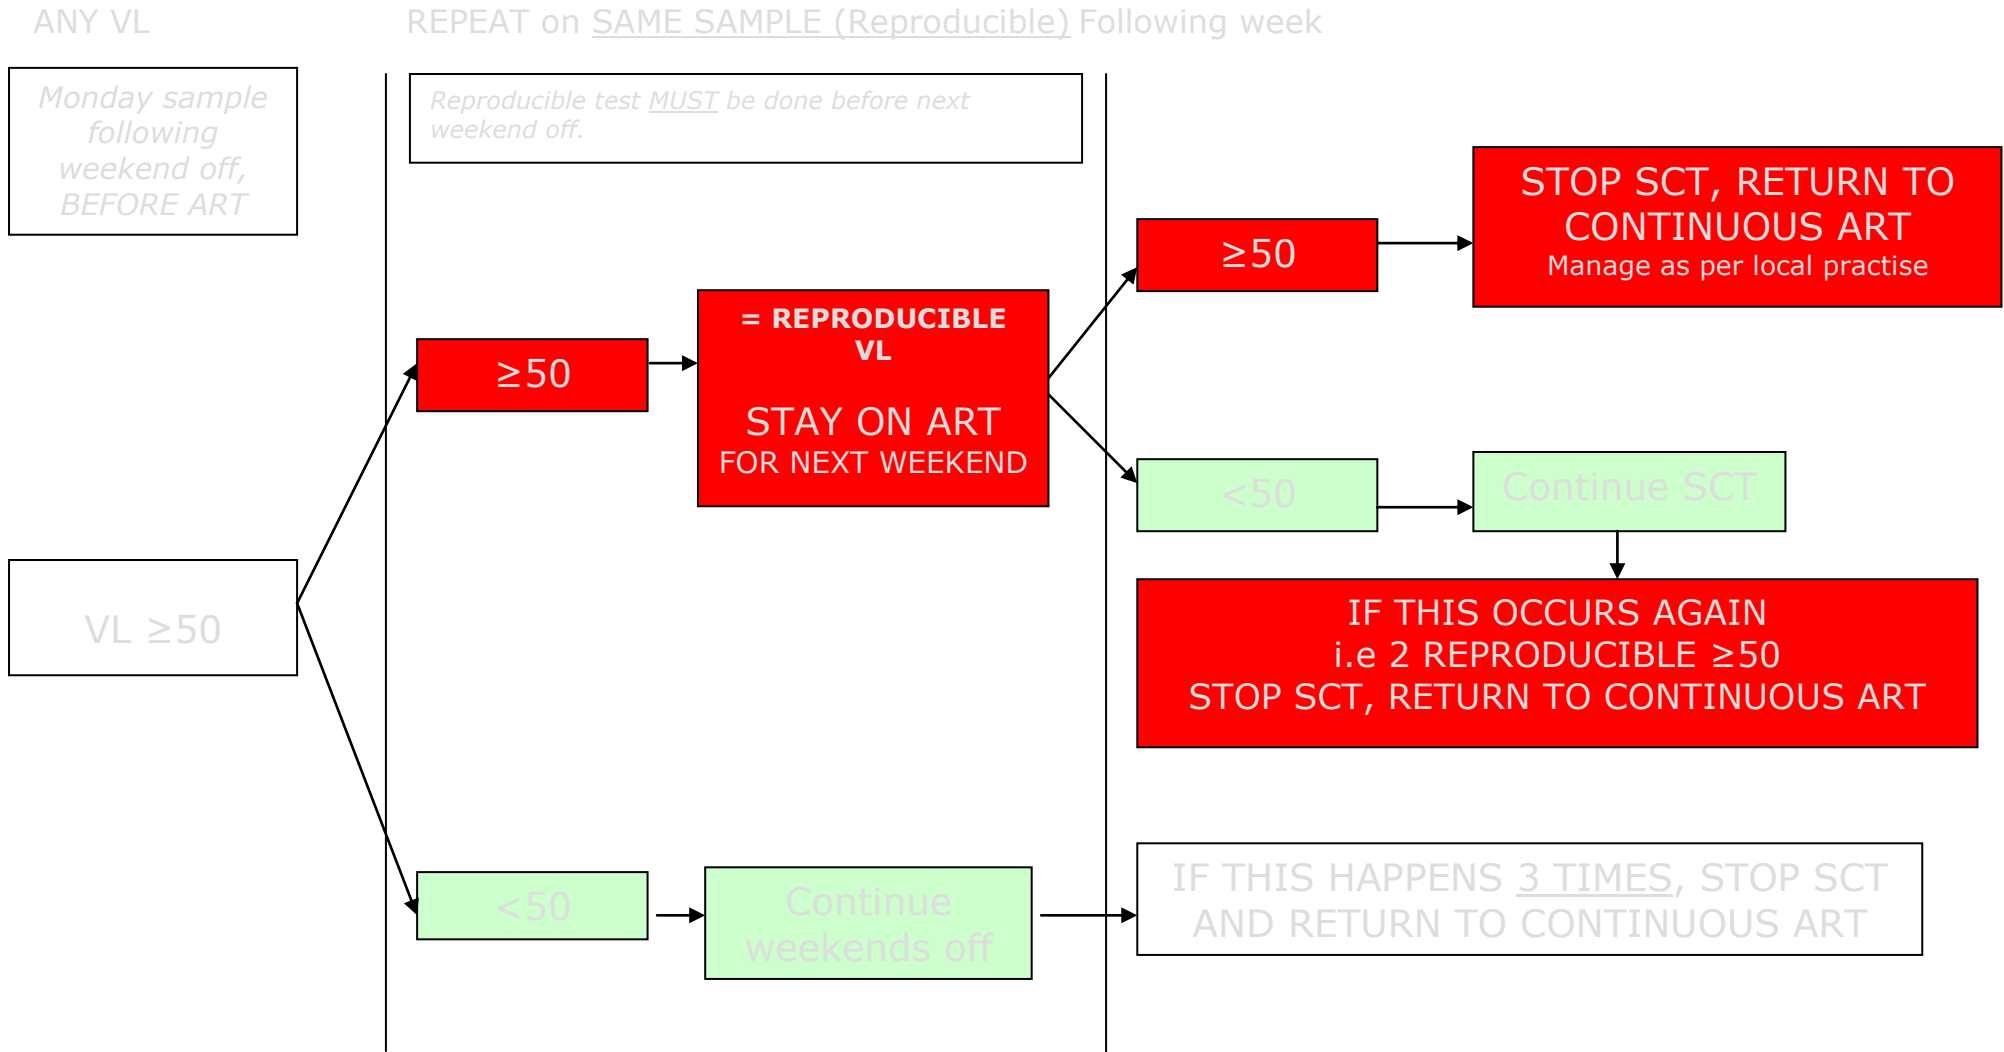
ANY VL

REPEAT on SAME SAMPLE (Reproducible) Following week

Monday sample following weekend off, BEFORE ART

Reproducible test MUST be done before next weekend off.

VL ≥50

≥50

= REPRODUCIBLE VL

STAY ON ART
FOR NEXT WEEKEND

≥50

STOP SCT, RETURN TO CONTINUOUS ART
Manage as per local practise

<50

Continue SCT

IF THIS OCCURS AGAIN
i.e 2 REPRODUCIBLE ≥50
STOP SCT, RETURN TO CONTINUOUS ART

<50

Continue weekends off

IF THIS HAPPENS 3 TIMES, STOP SCT AND RETURN TO CONTINUOUS ART